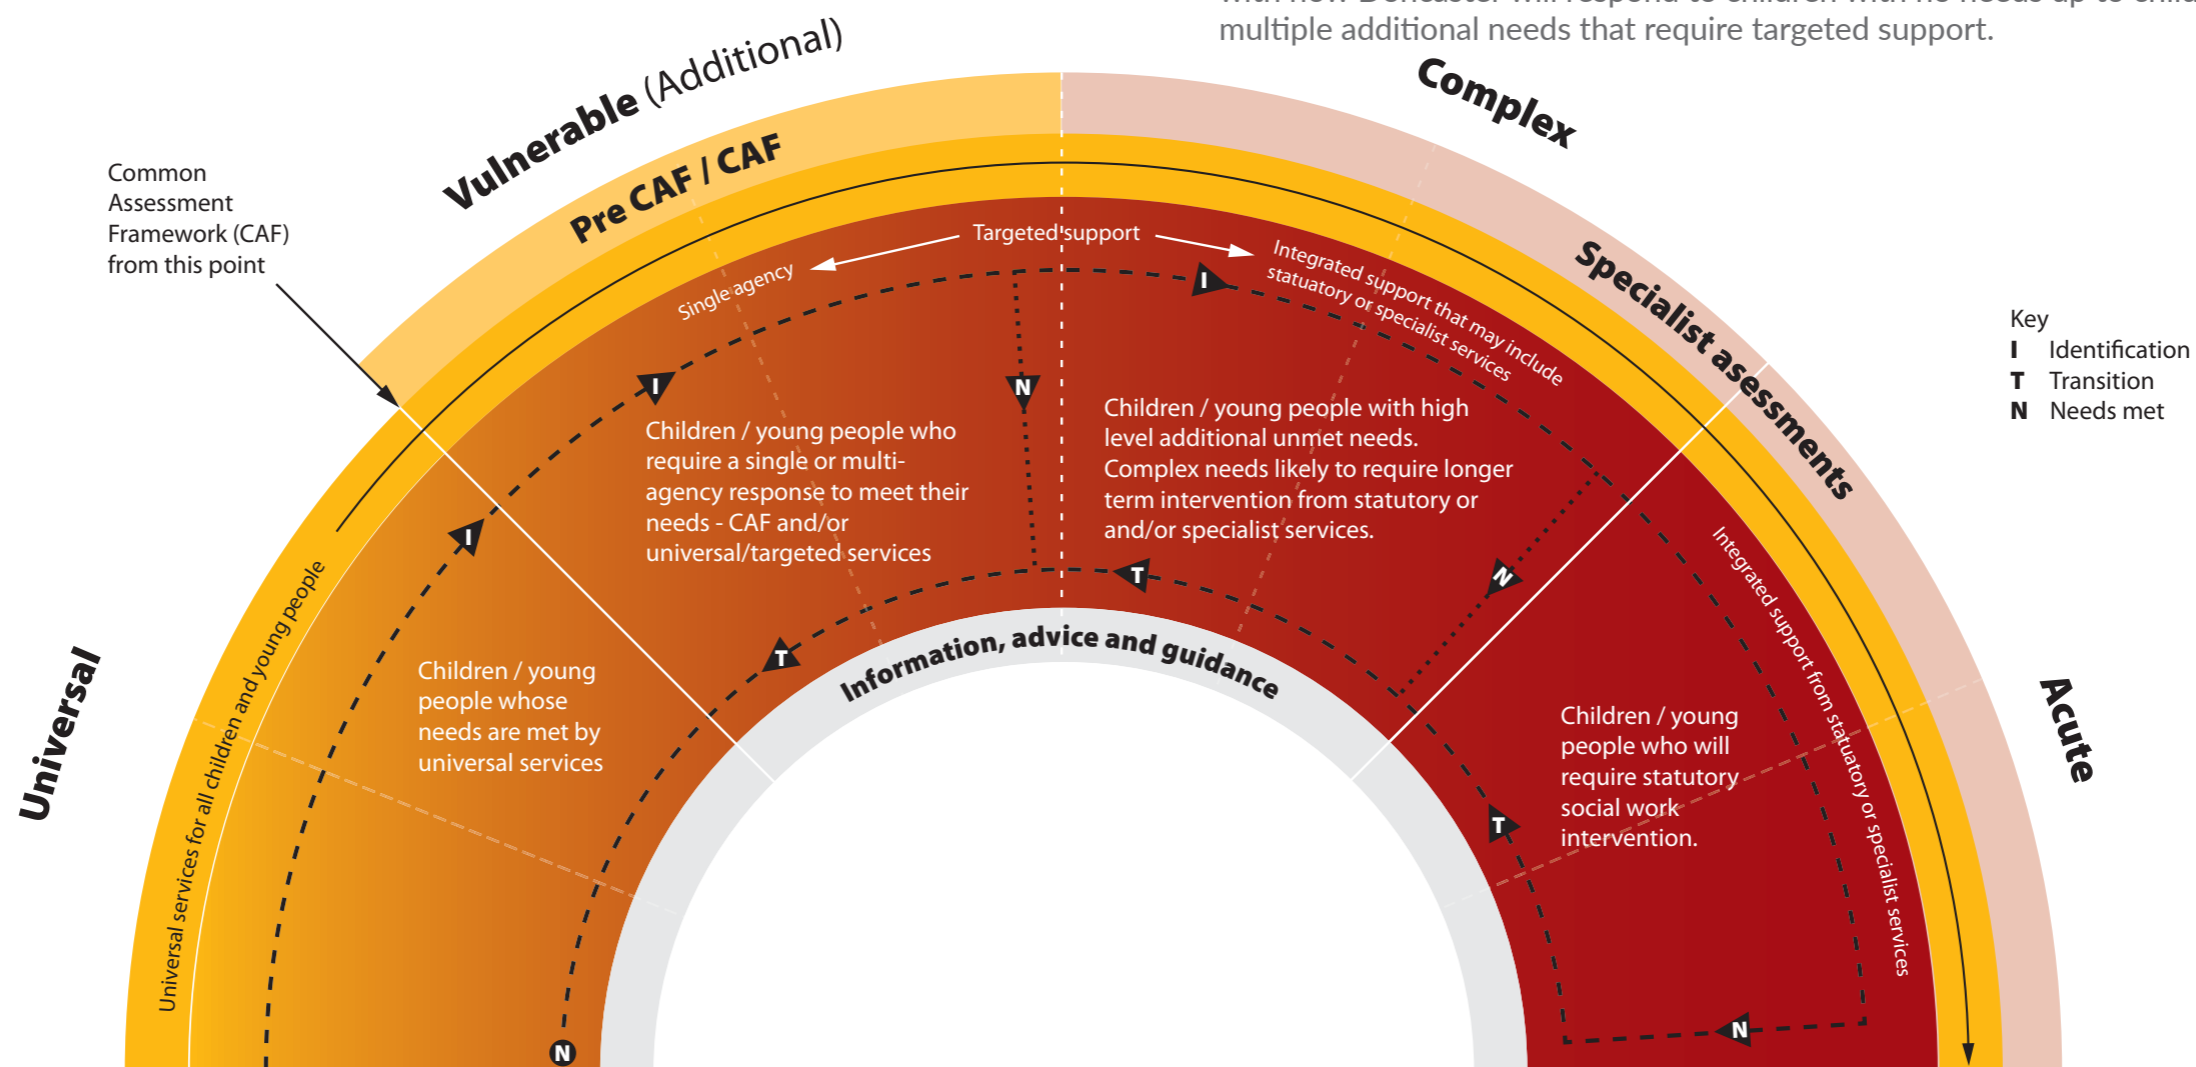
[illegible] multiple additional needs that require targeted support.

Vulnerable (Additional)

Complex

Pre CAF / CAF

Specialist assessments

Common Assessment Framework (CAF) from this point

Targeted support

Single agency

Integrated support that may include statutory or specialist services

Key
I Identification
T Transition
N Needs met

I

N

I

Children / young people who require a single or multi-agency response to meet their needs - CAF and/or universal/targeted services

Children / young people with high level additional unmet needs. Complex needs likely to require longer term intervention from statutory or and/or specialist services.

I

N

T

Universal

Universal services for all children and young people

Children / young people whose needs are met by universal services

T

Information, advice and guidance

Integrated support from statutory or specialist services

Acute

Children / young people who will require statutory social work intervention.

T

N

N